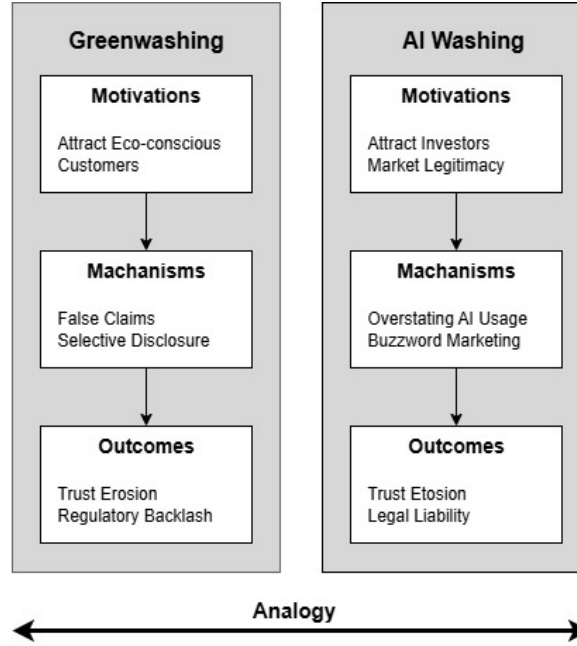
Greenwashing

Motivations

Attract Eco-conscious Customers

Machanisms

False Claims
Selective Disclosure

Outcomes

Trust Erosion
Regulatory Backlash

AI Washing

Motivations

Attract Investors
Market Legitimacy

Machanisms

Overstating AI Usage
Buzzword Marketing

Outcomes

Trust Etosion
Legal Liability

Analogy